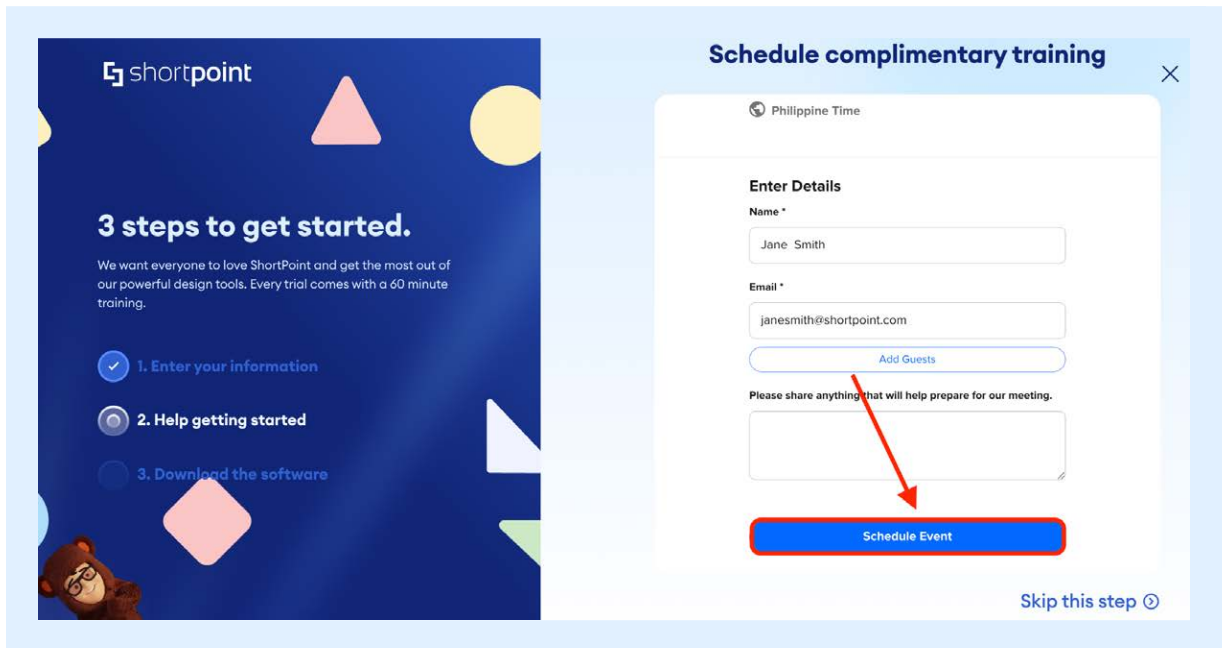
shortpoint

3 steps to get started.

We want everyone to love ShortPoint and get the most out of our powerful design tools. Every trial comes with a 60 minute training.

1. Enter your information

2. Help getting started

3. Download the software

Schedule complimentary training

Philippine Time

Enter Details

Name *

Jane Smith

Email *

janesmith@shortpoint.com

Add Guests

Please share anything that will help prepare for our meeting.

Schedule Event

Skip this step